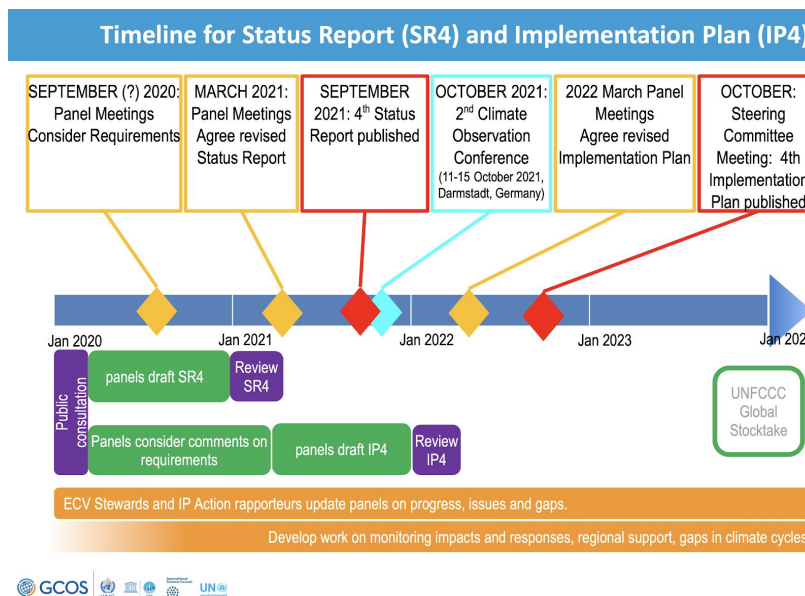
Timeline for Status Report (SR4) and Implementation Plan (IP4)

SEPTEMBER (?) 2020: Panel Meetings Consider Requirements

MARCH 2021: Panel Meetings Agree revised Status Report

SEPTEMBER 2021: 4th Status Report published

OCTOBER 2021: 2nd Climate Observation Conference (11-15 October 2021, Darmstadt, Germany)

2022 March Panel Meetings Agree revised Implementation Plan

OCTOBER: Steering Committee Meeting: 4th Implementation Plan published

Jan 2020

Jan 2021

Jan 2022

Jan 2023

Jan 202

Public consultation

panels draft SR4

Review SR4

Panels consider comments on requirements

panels draft IP4

Review IP4

UNFCCC Global Stocktake

ECV Stewards and IP Action rapporteurs update panels on progress, issues and gaps.

Develop work on monitoring impacts and responses, regional support, gaps in climate cycles

GCOS

UN